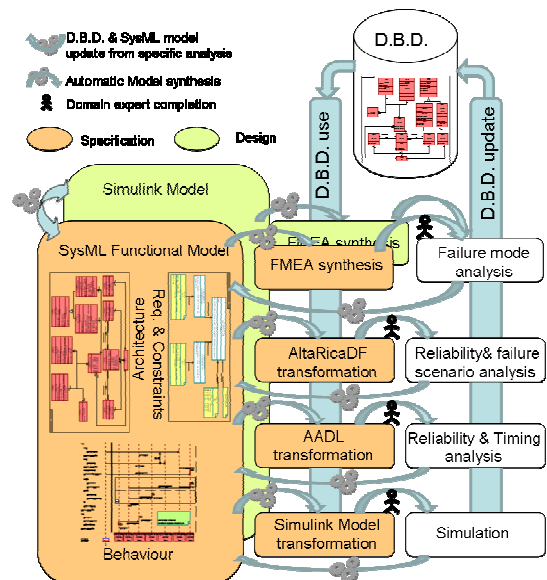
D.B.D. & SysML model update from specific analysis

Automatic Model synthesis

Domain expert completion

Specification

Design

D.B.D.

D.B.D. use

D.B.D. update

Simulink Model

SysML Functional Model

Architecture

Req. & Constraints

Behaviour

FMEA synthesis

FMEA synthesis

Failure mode analysis

AltaRicaDF transformation

Reliability& failure scenario analysis

AADL transformation

Reliability & Timing analysis

Simulink Model transformation

Simulation